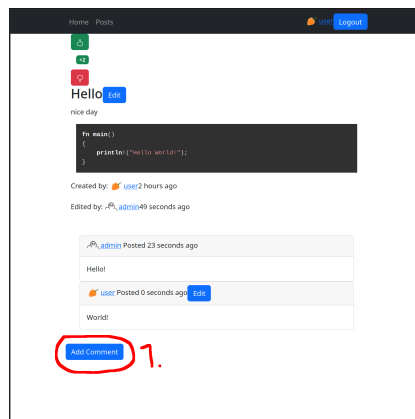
Home Posts
user Logout

+2

Hello Edit

nice day

fn main()
{
    println!("Hello World!");
}

Created by: user2 hours ago

Edited by: admin49 seconds ago

admin Posted 23 seconds ago

Hello!

user Posted 0 seconds ago Edit

World!

Add Comment

1.